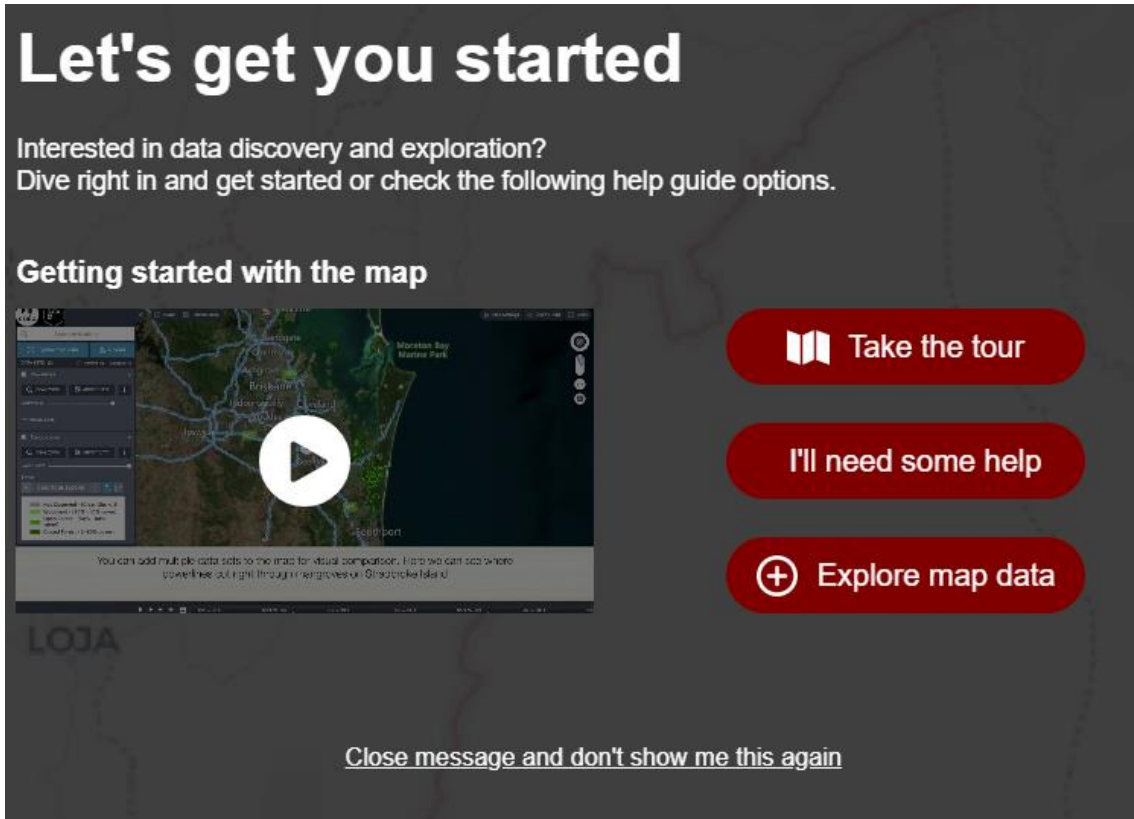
Let's get you started

Interested in data discovery and exploration?
Dive right in and get started or check the following help guide options.

Getting started with the map

Moreton Bay Marine Park

Brisbane

Redland

Southport

You can add multiple data sets to the map for visual comparison. Here we can see where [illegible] right through mangroves on Stradbroke Island

Take the tour

I'll need some help

Explore map data

LOJA

Close message and don't show me this again